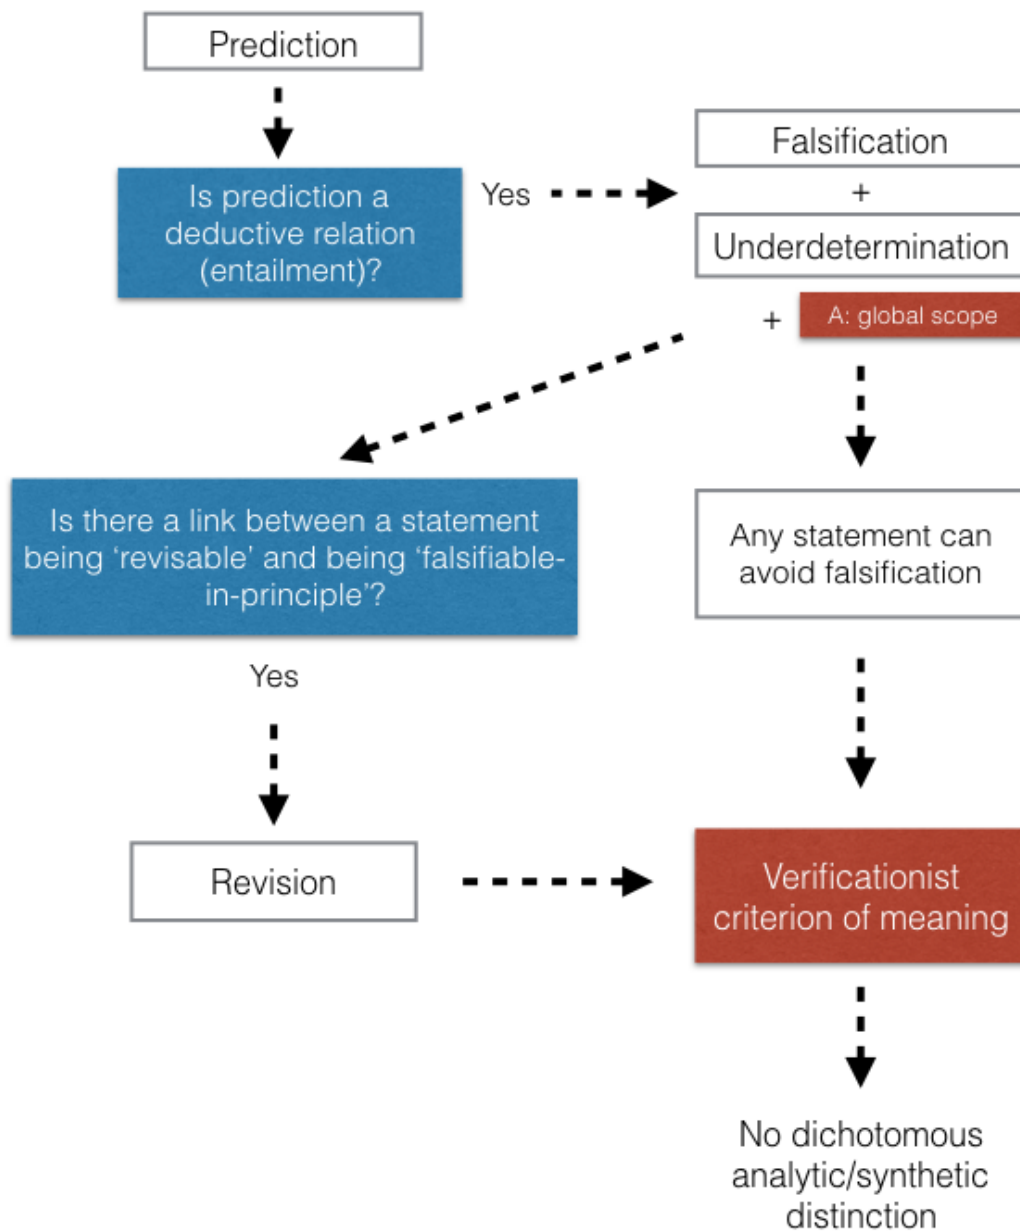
Prediction

Is prediction a deductive relation (entailment)?

Yes

Falsification

+

Underdetermination

+

A: global scope

Is there a link between a statement being ‘revisable’ and being ‘falsifiable-in-principle’?

Any statement can avoid falsification

Yes

Revision

Verificationist criterion of meaning

No dichotomous analytic/synthetic distinction